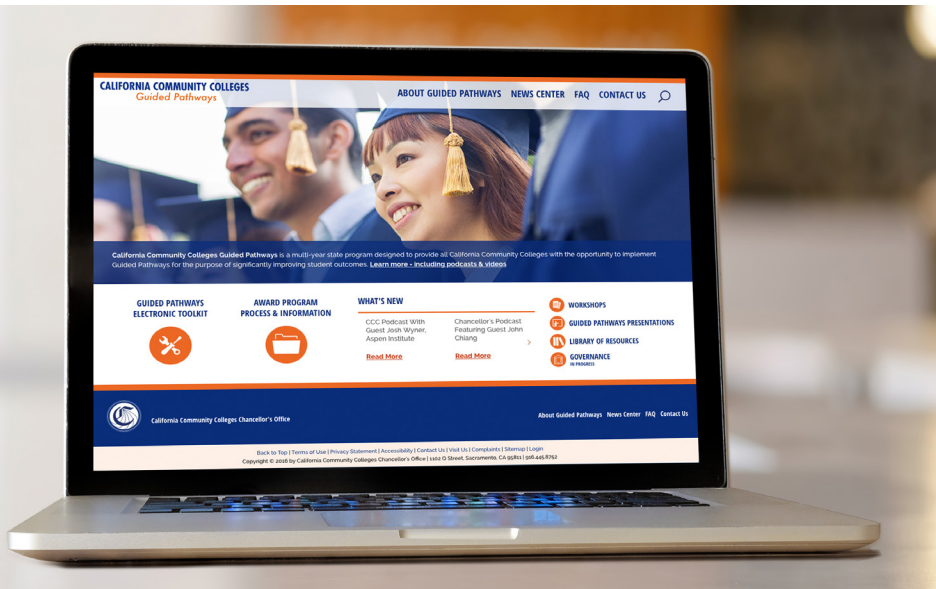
CALIFORNIA COMMUNITY COLLEGES
Guided Pathways

ABOUT GUIDED PATHWAYS NEWS CENTER FAQ CONTACT US

California Community Colleges Guided Pathways is a multi-year state program designed to provide all California Community Colleges with the opportunity to implement Guided Pathways for the purpose of significantly improving student outcomes. Learn more - including podcasts & videos

GUIDED PATHWAYS ELECTRONIC TOOLKIT

AWARD PROGRAM PROCESS & INFORMATION

WHAT'S NEW

CCC Podcast With Guest Josh Wyner, Aspen Institute
Read More

Chancellor's Podcast Featuring Guest John Chiang
Read More

WORKSHOPS
GUIDED PATHWAYS PRESENTATIONS
LIBRARY OF RESOURCES
GOVERNANCE
IN PROGRESS

California Community Colleges Chancellor's Office

About Guided Pathways News Center FAQ Contact Us

Back to Top | Terms of Use | Privacy Statement | Accessibility | Contact Us | Visit Us | Complaints | Sitemap | Login
Copyright © 2016 by California Community Colleges Chancellor's Office | 1102 Q Street, Sacramento, CA 95811 | 916.445.8752